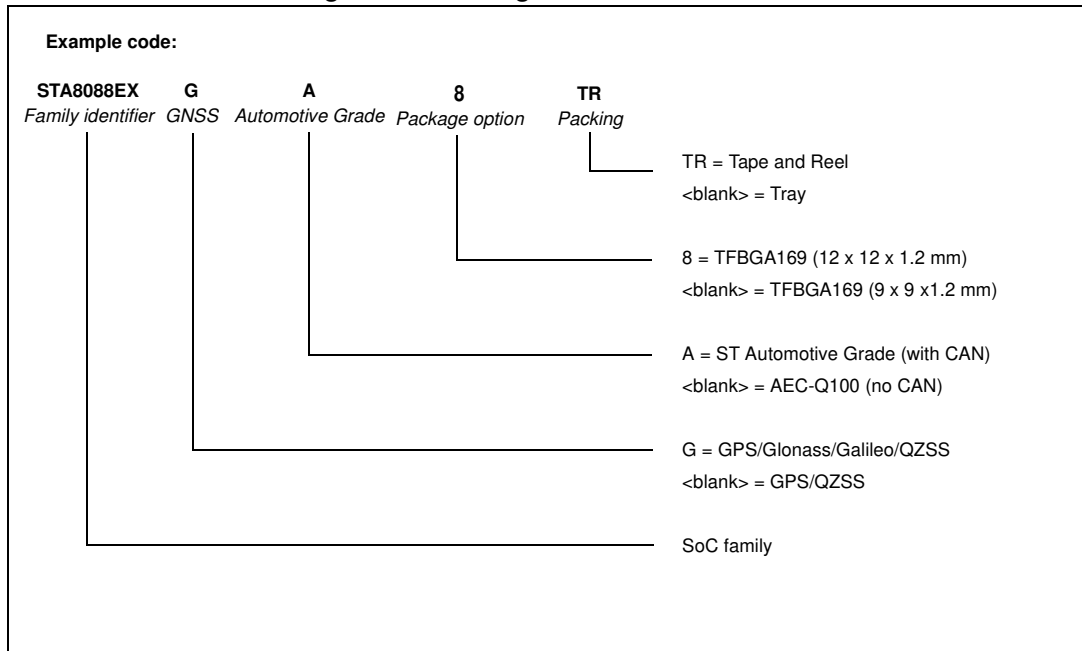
Example code:

STA8088EX
Family identifier

G
GNSS

A
Automotive Grade

8
Package option

TR
Packing

TR = Tape and Reel
<blank> = Tray

8 = TFBGA169 (12 x 12 x 1.2 mm)
<blank> = TFBGA169 (9 x 9 x1.2 mm)

A = ST Automotive Grade (with CAN)
<blank> = AEC-Q100 (no CAN)

G = GPS/Glonass/Galileo/QZSS
<blank> = GPS/QZSS

SoC family